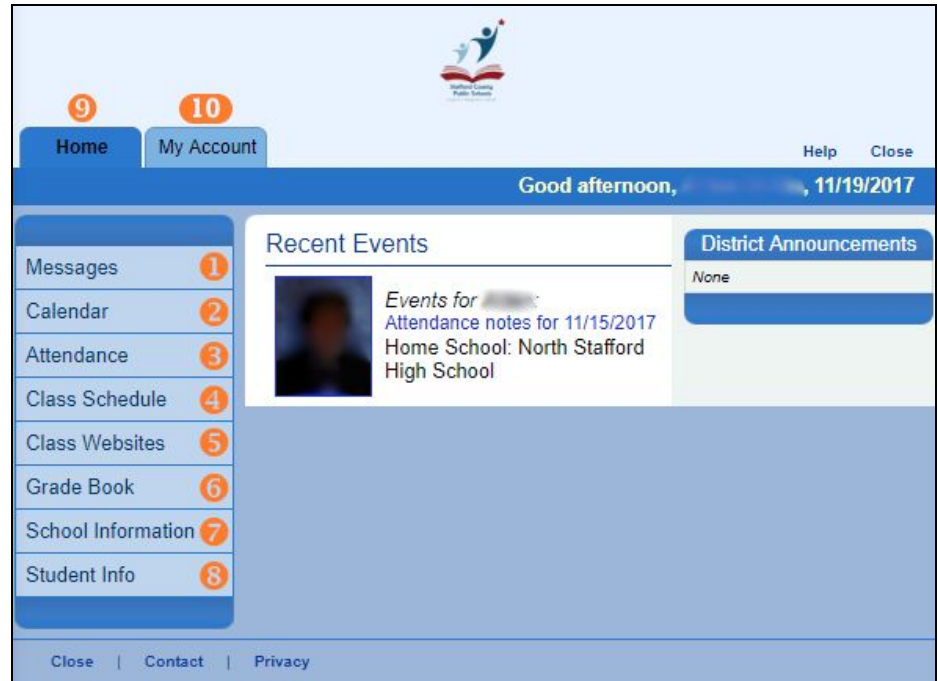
Stafford County Public Schools

9 10

Home My Account

Help Close

Good afternoon, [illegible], 11/19/2017

Messages 1
Calendar 2
Attendance 3
Class Schedule 4
Class Websites 5
Grade Book 6
School Information 7
Student Info 8

Recent Events

Events for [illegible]:
Attendance notes for 11/15/2017
Home School: North Stafford High School

District Announcements

None

Close | Contact | Privacy